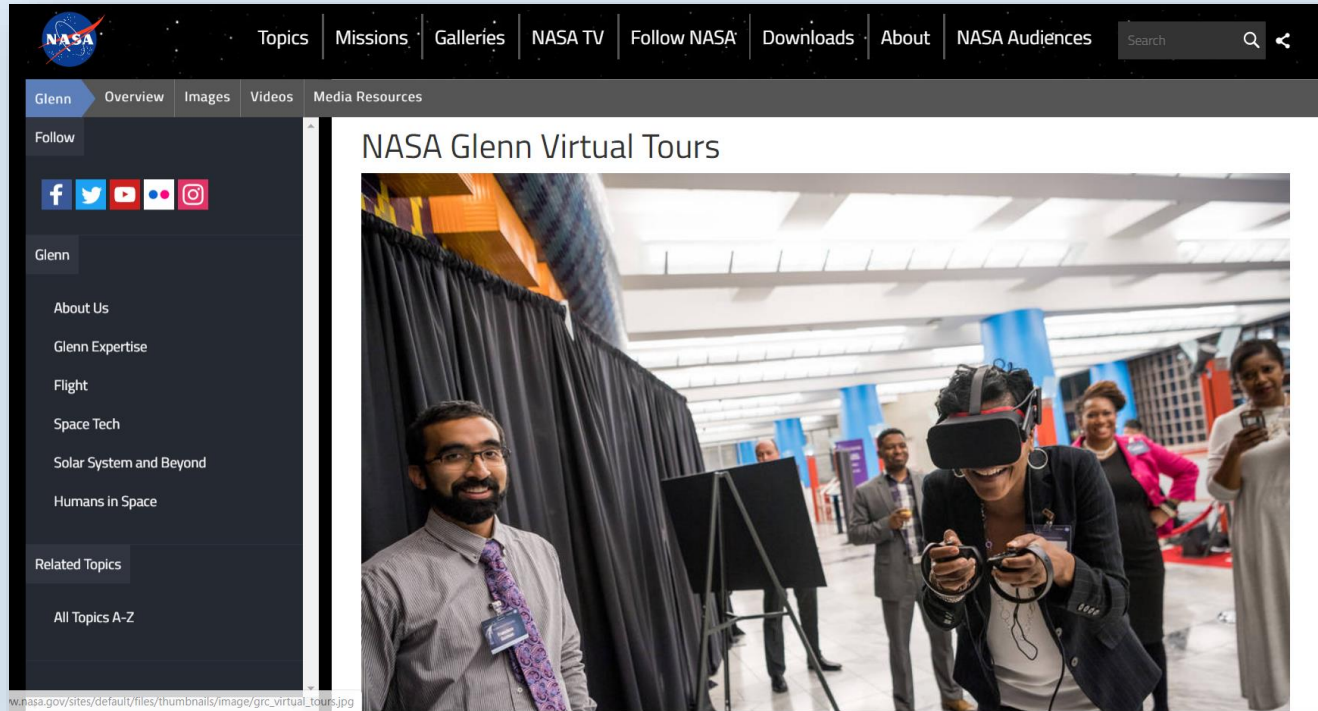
NASA

Topics | Missions | Galleries | NASA TV | Follow NASA | Downloads | About | NASA Audiences

Search

Glenn | Overview | Images | Videos | Media Resources

Follow

Glenn

About Us

Glenn Expertise

Flight

Space Tech

Solar System and Beyond

Humans in Space

Related Topics

All Topics A-Z

NASA Glenn Virtual Tours

w.nasa.gov/sites/default/files/thumbnails/image/grc_virtual_tours.jpg